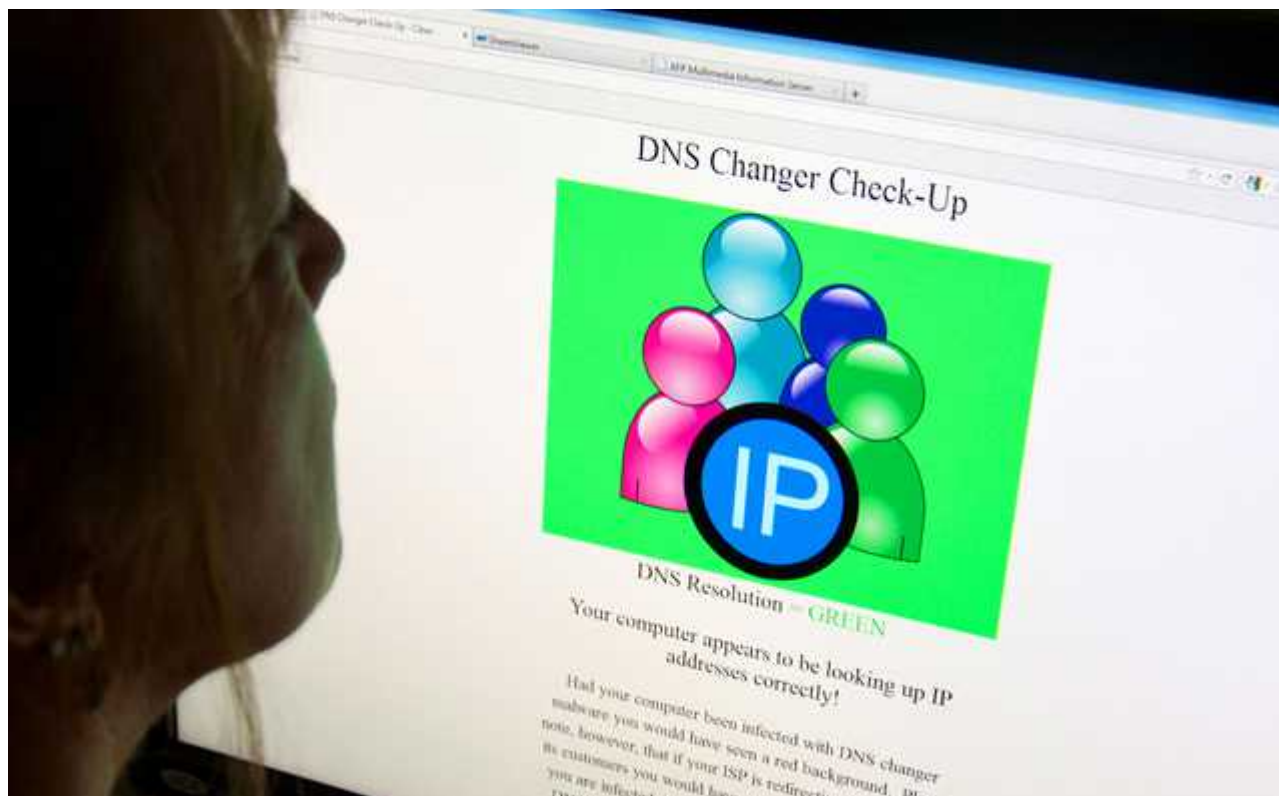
DNS Changer Check-Up - Clear

AFP Multimedia Information Server

DNS Changer Check-Up

IP

DNS Resolution = GREEN

Your computer appears to be looking up IP addresses correctly!

Had your computer been infected with DNS changer malware you would have seen a red background. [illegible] note, however, that if your ISP is redirect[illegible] its customers you would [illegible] you are infect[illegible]